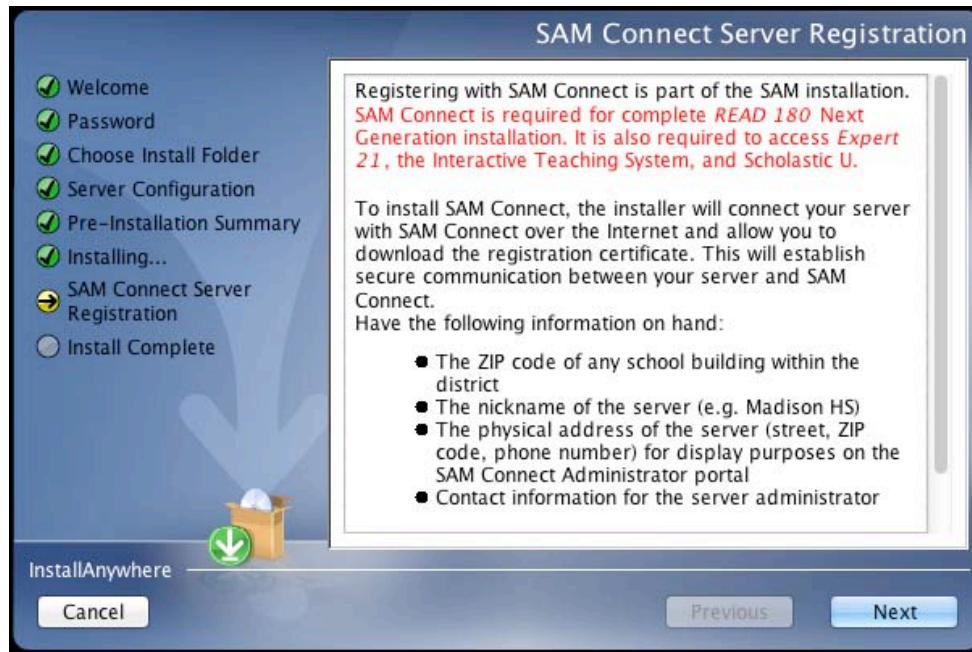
SAM Connect Server Registration

Welcome
Password
Choose Install Folder
Server Configuration
Pre-Installation Summary
Installing...
SAM Connect Server Registration
Install Complete

Registering with SAM Connect is part of the SAM installation. SAM Connect is required for complete READ 180 Next Generation installation. It is also required to access Expert 21, the Interactive Teaching System, and Scholastic U.

To install SAM Connect, the installer will connect your server with SAM Connect over the Internet and allow you to download the registration certificate. This will establish secure communication between your server and SAM Connect.
Have the following information on hand:

- The ZIP code of any school building within the district
- The nickname of the server (e.g. Madison HS)
- The physical address of the server (street, ZIP code, phone number) for display purposes on the SAM Connect Administrator portal
- Contact information for the server administrator

InstallAnywhere

Cancel

Previous

Next